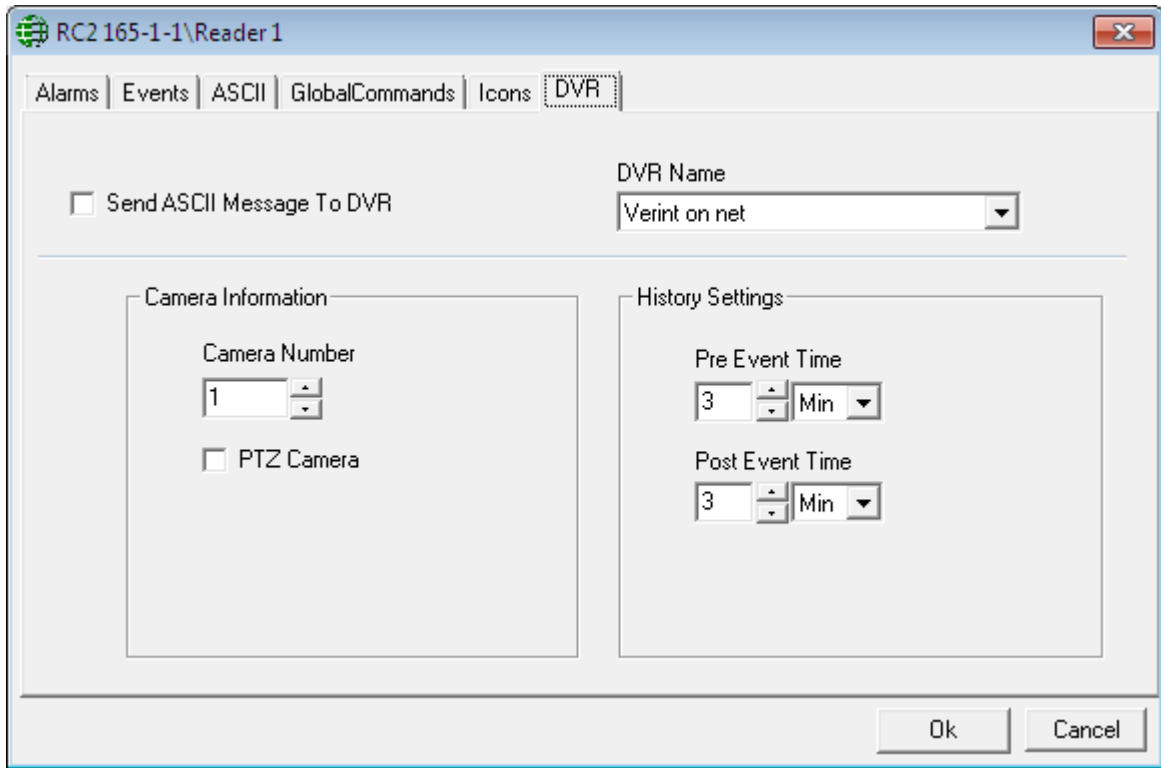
RC2 165-1-1\Reader 1

Alarms | Events | ASCII | GlobalCommands | Icons | DVR

Send ASCII Message To DVR

DVR Name
Verint on net

Camera Information

Camera Number
1

PTZ Camera

History Settings

Pre Event Time
3 Min

Post Event Time
3 Min

Ok Cancel